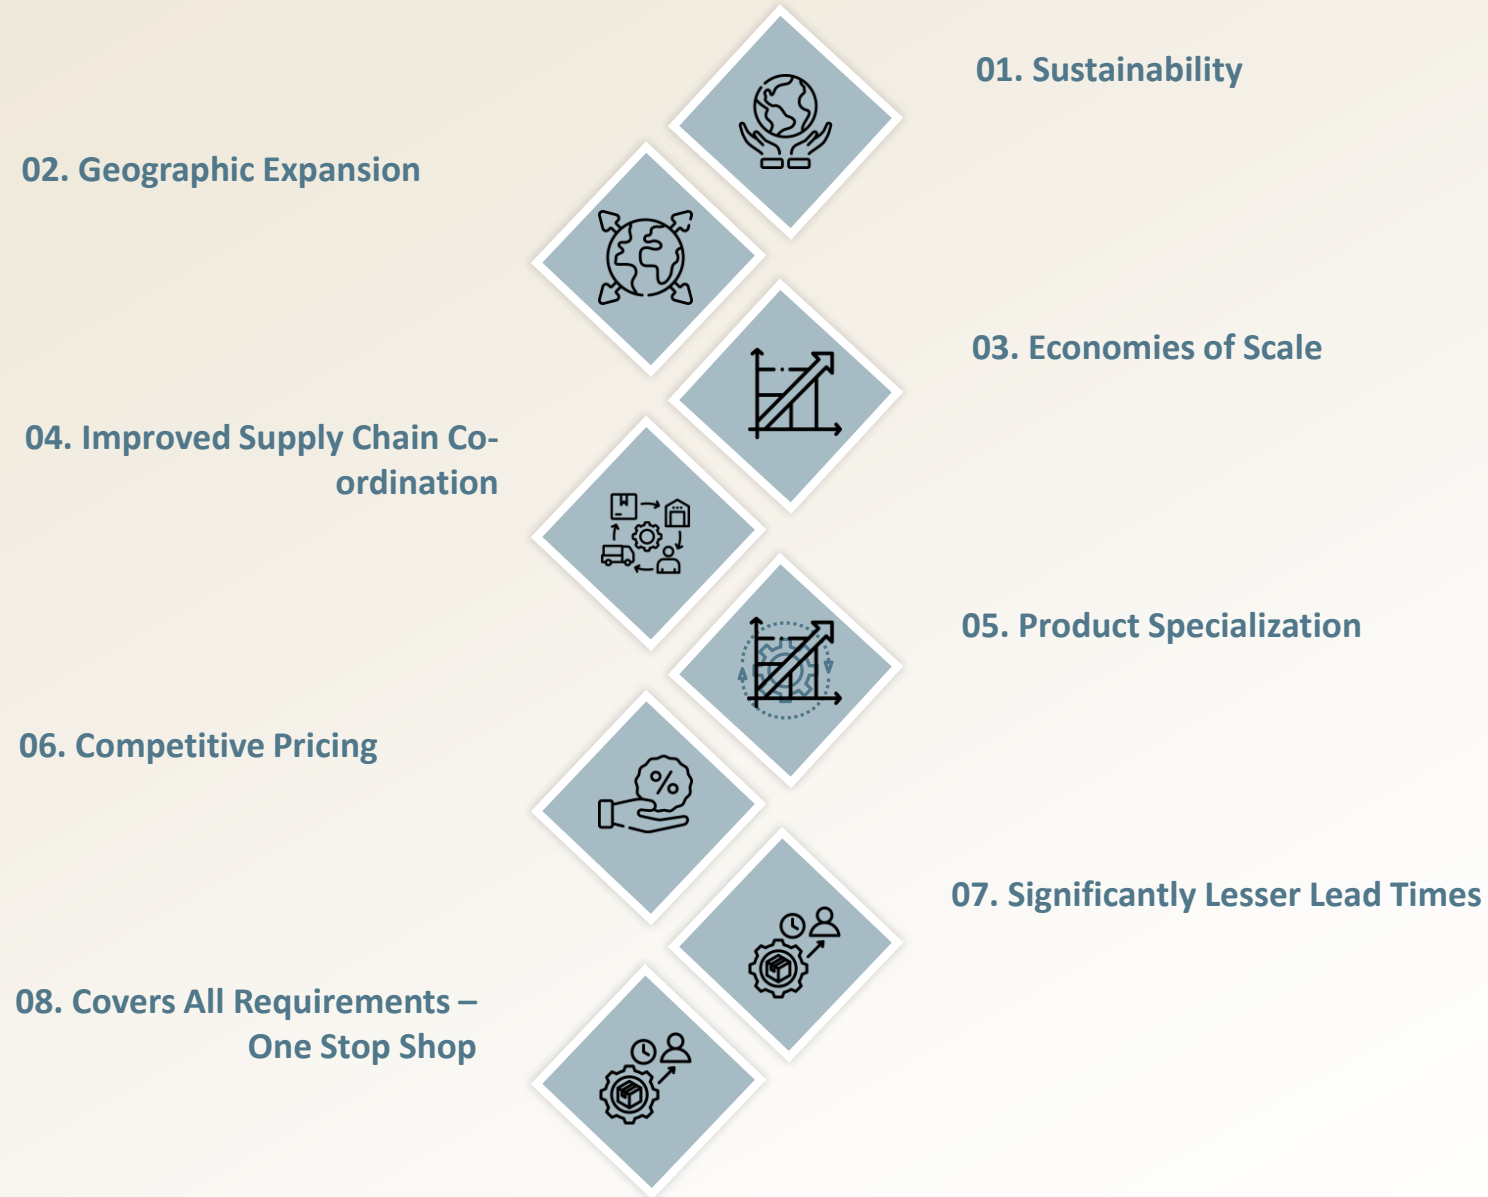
01. Sustainability

02. Geographic Expansion

03. Economies of Scale

04. Improved Supply Chain Co-ordination

05. Product Specialization

06. Competitive Pricing

07. Significantly Lesser Lead Times

08. Covers All Requirements – One Stop Shop